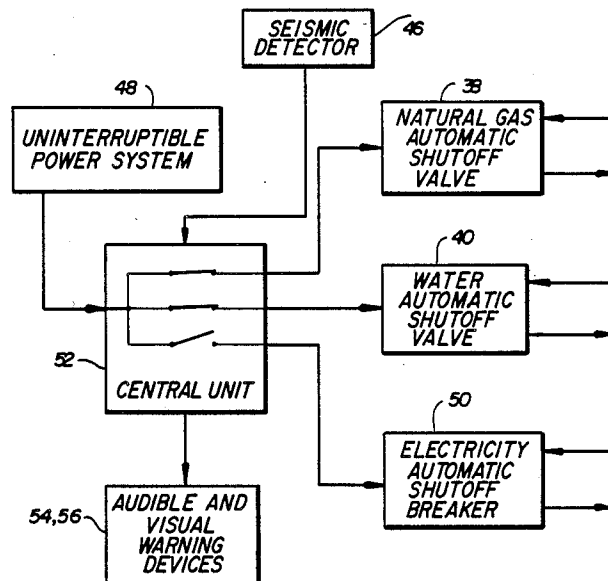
SEISMIC DETECTOR
46

48
UNINTERRUPTIBLE POWER SYSTEM

38
NATURAL GAS AUTOMATIC SHUTOFF VALVE

40
WATER AUTOMATIC SHUTOFF VALVE

52
CENTRAL UNIT

50
ELECTRICITY AUTOMATIC SHUTOFF BREAKER

54,56
AUDIBLE AND VISUAL WARNING DEVICES